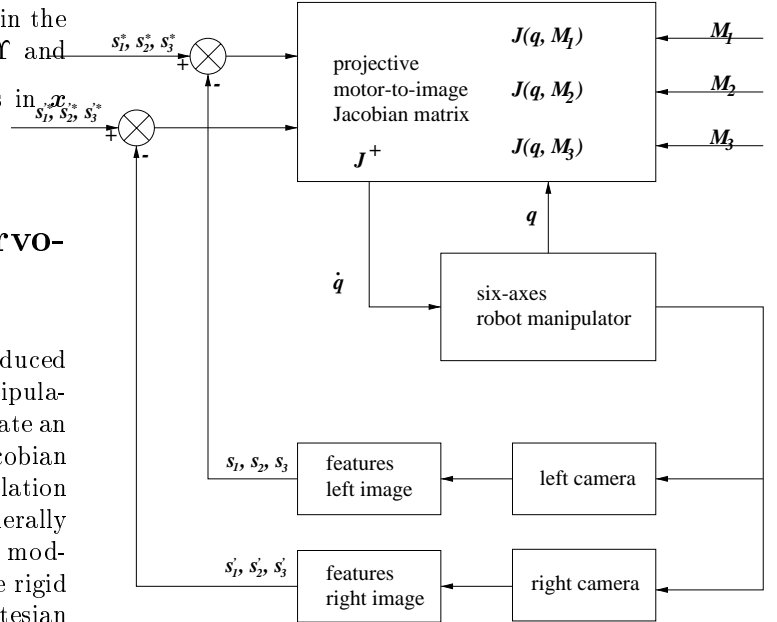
in the
and
s in $x$

rvo-

duced
ipula-
ate an
cobian
lation
erally
mod-
e rigid
tesian

$s_1^*, s_2^*, s_3^*$
+
-
$s_1'^*, s_2'^*, s_3'^*$
+
-

projective
motor-to-image
Jacobian matrix
$J^+$

$J(q, M_1)$
$J(q, M_2)$
$J(q, M_3)$

$M_1$
$M_2$
$M_3$

$q$
$\dot{q}$

six-axes
robot manipulator

$s_1, s_2, s_3$
features
left image
left camera

$s_1', s_2', s_3'$
features
right image
right camera